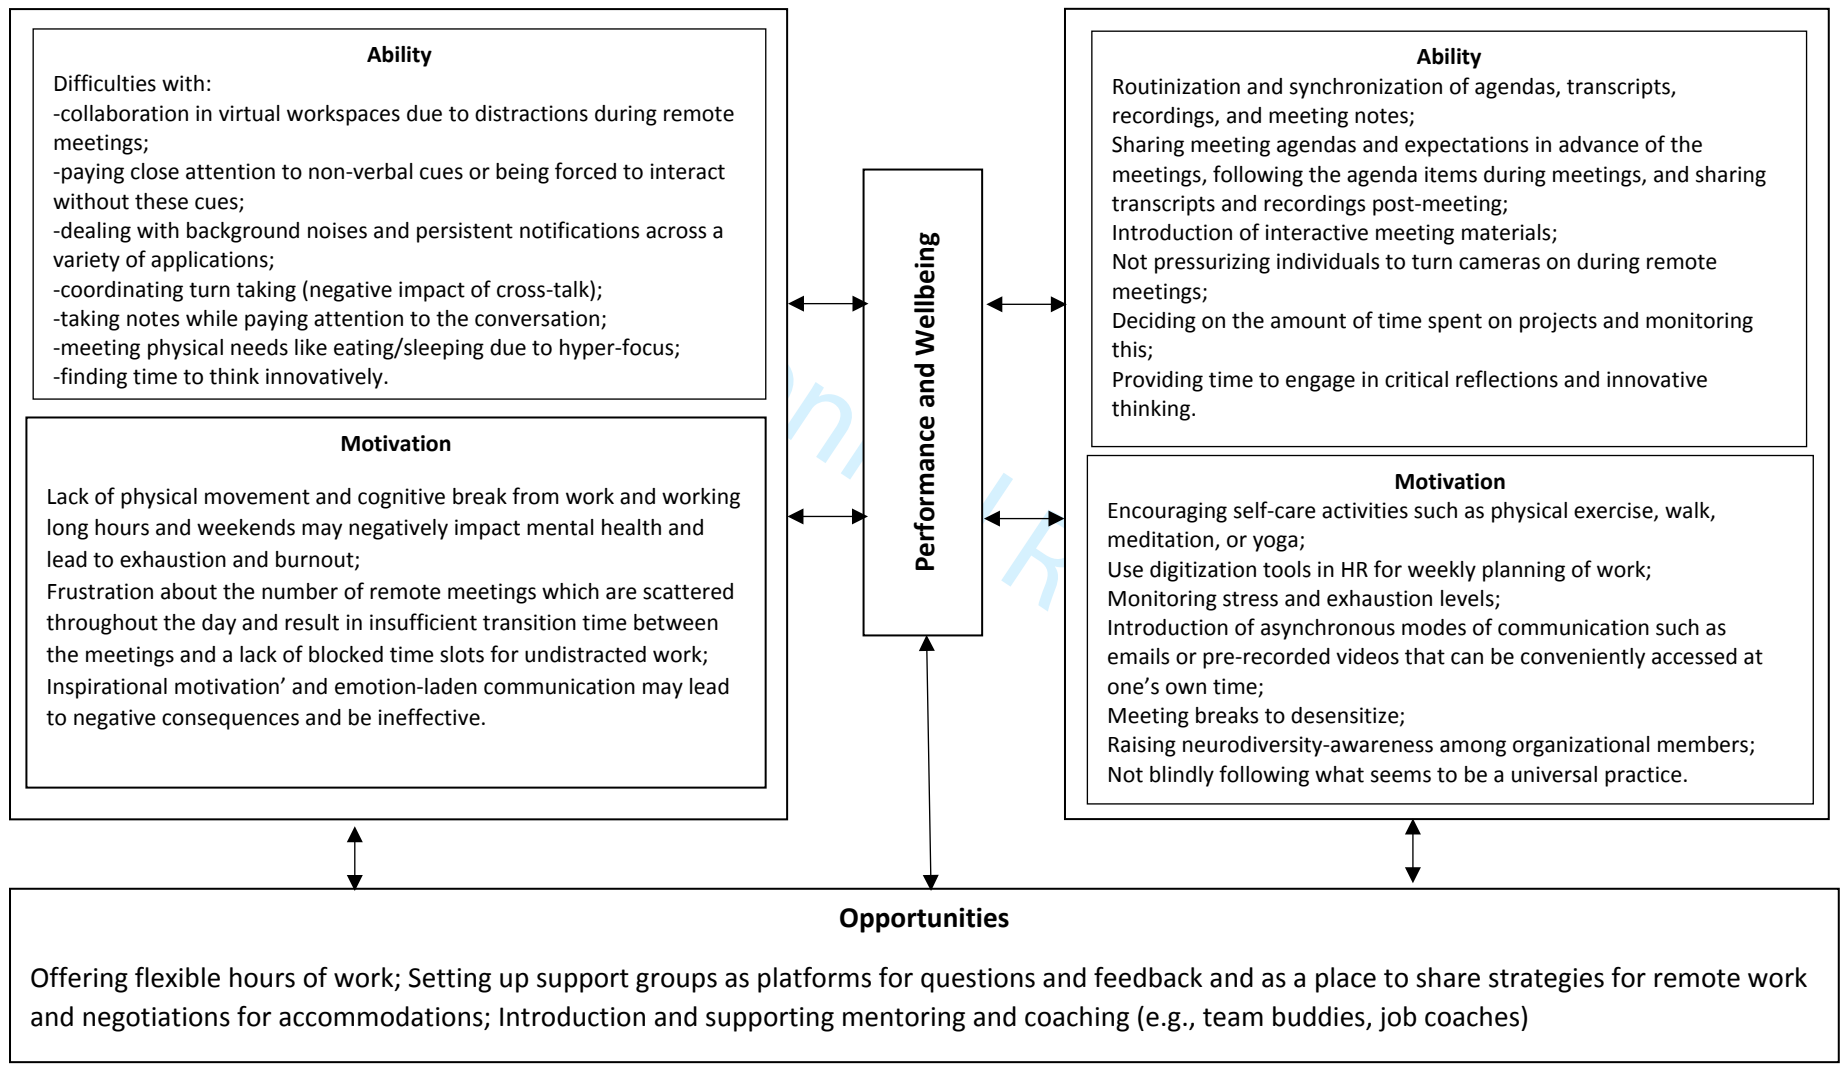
Ability
Difficulties with:
-collaboration in virtual workspaces due to distractions during remote meetings;
-paying close attention to non-verbal cues or being forced to interact without these cues;
-dealing with background noises and persistent notifications across a variety of applications;
-coordinating turn taking (negative impact of cross-talk);
-taking notes while paying attention to the conversation;
-meeting physical needs like eating/sleeping due to hyper-focus;
-finding time to think innovatively.

Motivation

Lack of physical movement and cognitive break from work and working long hours and weekends may negatively impact mental health and lead to exhaustion and burnout;
Frustration about the number of remote meetings which are scattered throughout the day and result in insufficient transition time between the meetings and a lack of blocked time slots for undistracted work;
Inspirational motivation' and emotion-laden communication may lead to negative consequences and be ineffective.

Performance and Wellbeing

Ability
Routinization and synchronization of agendas, transcripts, recordings, and meeting notes;
Sharing meeting agendas and expectations in advance of the meetings, following the agenda items during meetings, and sharing transcripts and recordings post-meeting;
Introduction of interactive meeting materials;
Not pressurizing individuals to turn cameras on during remote meetings;
Deciding on the amount of time spent on projects and monitoring this;
Providing time to engage in critical reflections and innovative thinking.

Motivation
Encouraging self-care activities such as physical exercise, walk, meditation, or yoga;
Use digitization tools in HR for weekly planning of work;
Monitoring stress and exhaustion levels;
Introduction of asynchronous modes of communication such as emails or pre-recorded videos that can be conveniently accessed at one's own time;
Meeting breaks to desensitize;
Raising neurodiversity-awareness among organizational members;
Not blindly following what seems to be a universal practice.

Opportunities

Offering flexible hours of work; Setting up support groups as platforms for questions and feedback and as a place to share strategies for remote work and negotiations for accommodations; Introduction and supporting mentoring and coaching (e.g., team buddies, job coaches)